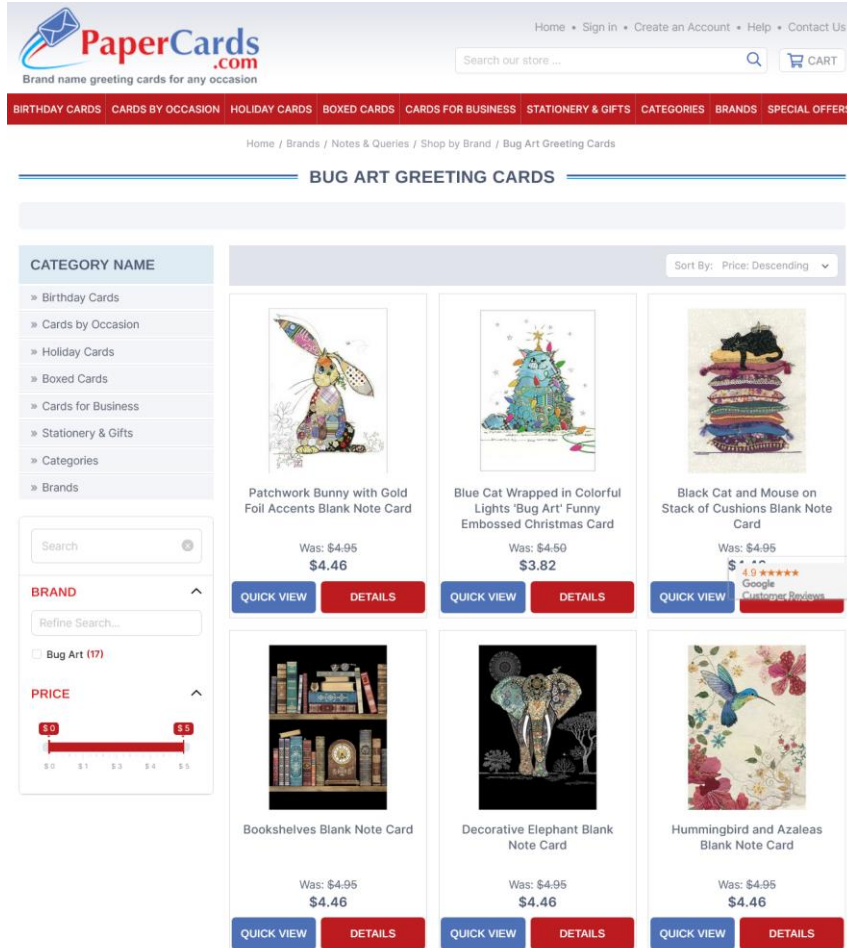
PaperCards.com
Brand name greeting cards for any occasion

Home • Sign in • Create an Account • Help • Contact Us

Search our store ...

CART

BIRTHDAY CARDS | CARDS BY OCCASION | HOLIDAY CARDS | BOXED CARDS | CARDS FOR BUSINESS | STATIONERY & GIFTS | CATEGORIES | BRANDS | SPECIAL OFFERS

Home / Brands / Notes & Queries / Shop by Brand / Bug Art Greeting Cards

BUG ART GREETING CARDS

CATEGORY NAME
» Birthday Cards
» Cards by Occasion
» Holiday Cards
» Boxed Cards
» Cards for Business
» Stationery & Gifts
» Categories
» Brands

Search

BRAND
Refine Search...
Bug Art (17)

PRICE
$0 $5
$0 $1 $3 $4 $5

Sort By: Price: Descending

Patchwork Bunny with Gold Foil Accents Blank Note Card
Was: $4.95
$4.46
QUICK VIEW DETAILS

Blue Cat Wrapped in Colorful Lights 'Bug Art' Funny Embossed Christmas Card
Was: $4.50
$3.82
QUICK VIEW DETAILS

Black Cat and Mouse on Stack of Cushions Blank Note Card
Was: $4.95
$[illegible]
QUICK VIEW

4.9 ★★★★★
Google
Customer Reviews

Bookshelves Blank Note Card
Was: $4.95
$4.46
QUICK VIEW DETAILS

Decorative Elephant Blank Note Card
Was: $4.95
$4.46
QUICK VIEW DETAILS

Hummingbird and Azaleas Blank Note Card
Was: $4.95
$4.46
QUICK VIEW DETAILS